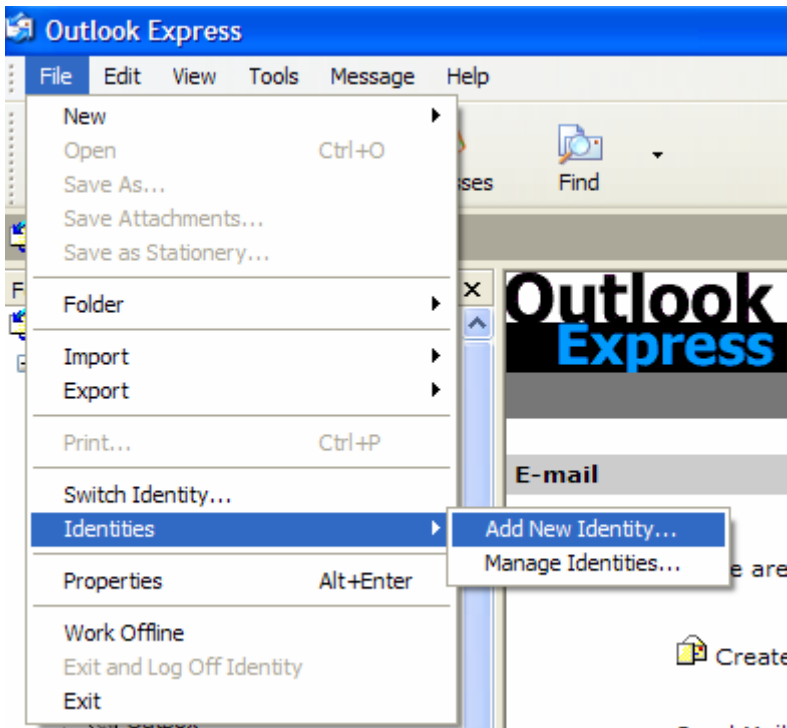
Outlook Express
File Edit View Tools Message Help
New
Open Ctrl+O
Save As...
Save Attachments...
Save as Stationery...
Folder
Import
Export
Print... Ctrl+P
Switch Identity...
Identities
Properties Alt+Enter
Work Offline
Exit and Log Off Identity
Exit
Add New Identity...
Manage Identities...
sses
Find
F
Outlook
Express
E-mail
e are
Create